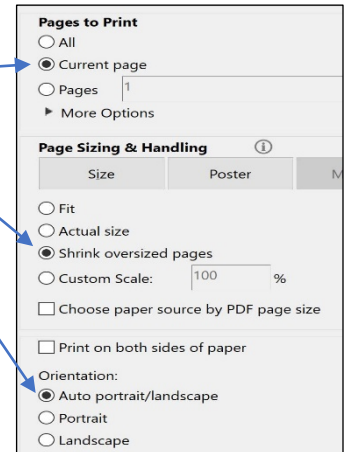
Pages to Print
All
Current page
Pages 1
More Options

Page Sizing & Handling

Size
Poster
M

Fit
Actual size
Shrink oversized pages
Custom Scale: 100 %
Choose paper source by PDF page size

Print on both sides of paper

Orientation:
Auto portrait/landscape
Portrait
Landscape